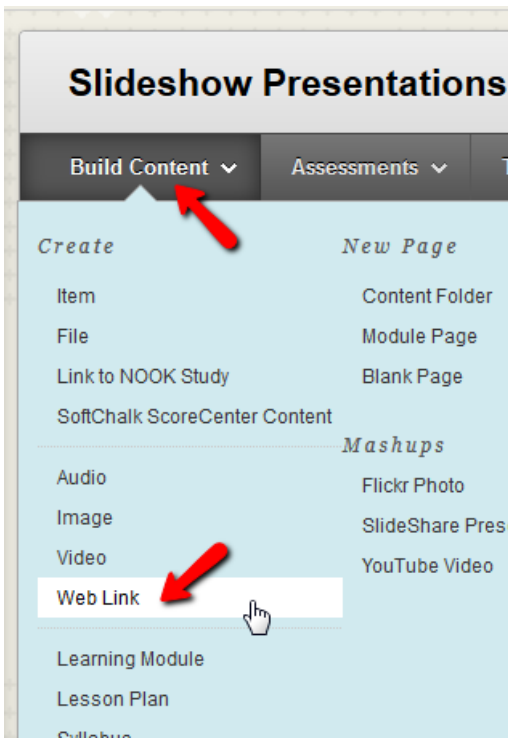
Slideshow Presentations

Build Content

Assessments

Create

Item

File

Link to NOOK Study

SoftChalk ScoreCenter Content

Audio

Image

Video

Web Link

Learning Module

Lesson Plan

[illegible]

New Page

Content Folder

Module Page

Blank Page

Mashups

Flickr Photo

SlideShare Pres

YouTube Video